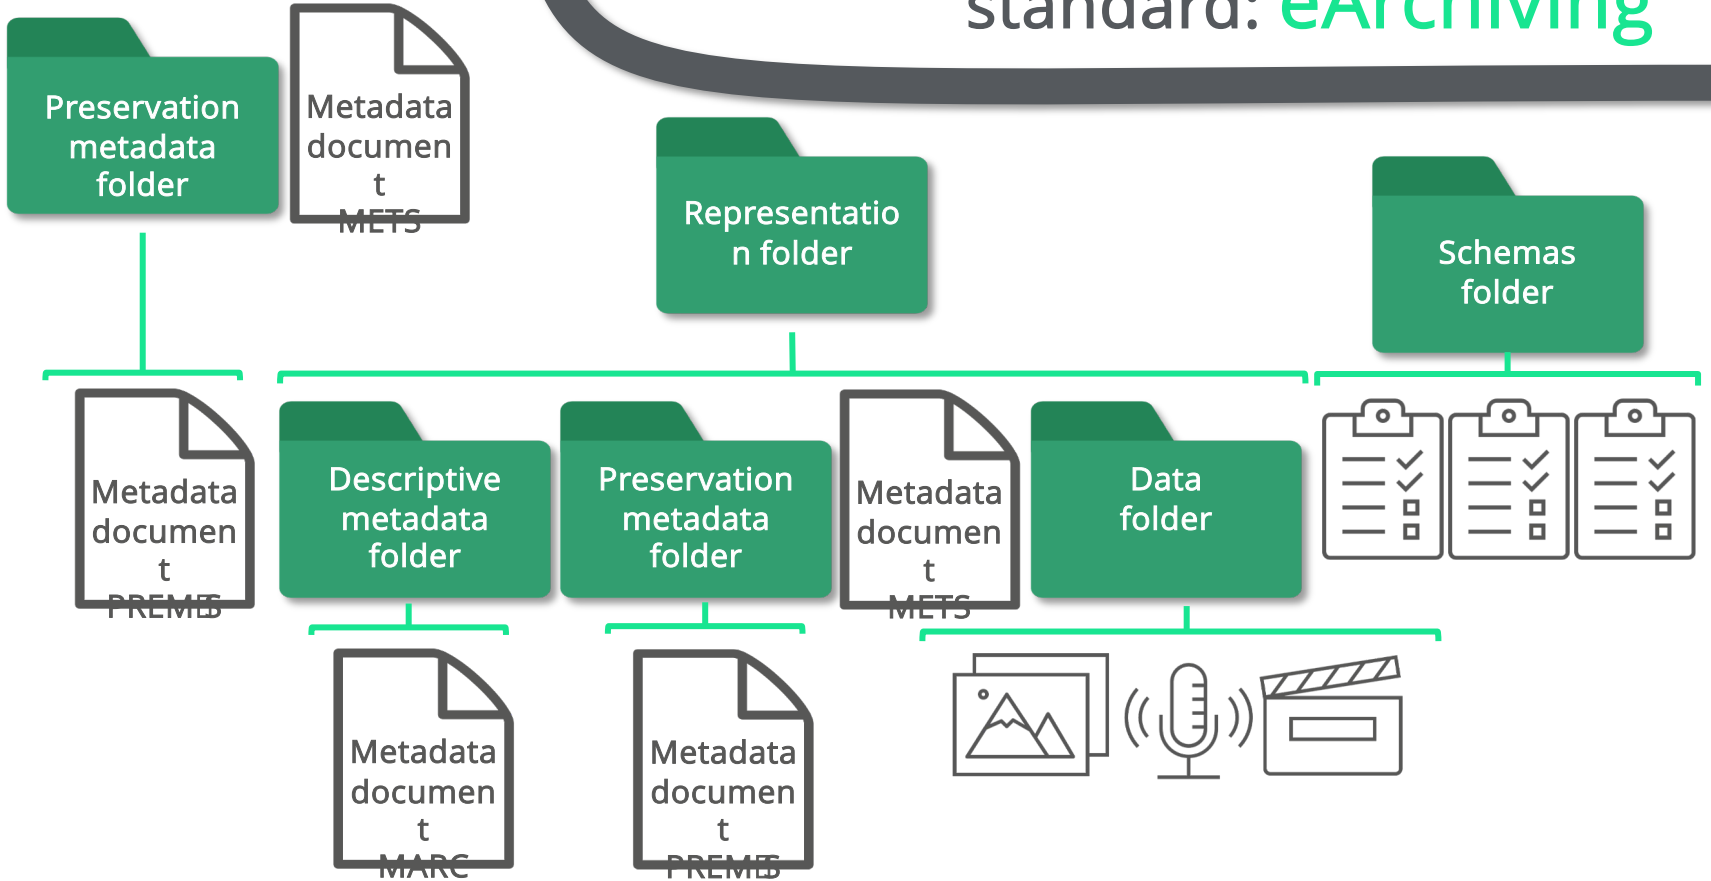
standard: eArchiving

Preservation metadata folder

Metadata documen t METS

Representatio n folder

Schemas folder

Metadata documen t PREMIS

Descriptive metadata folder

Preservation metadata folder

Metadata documen t METS

Data folder

Metadata documen t MARC

Metadata documen t PREMIS